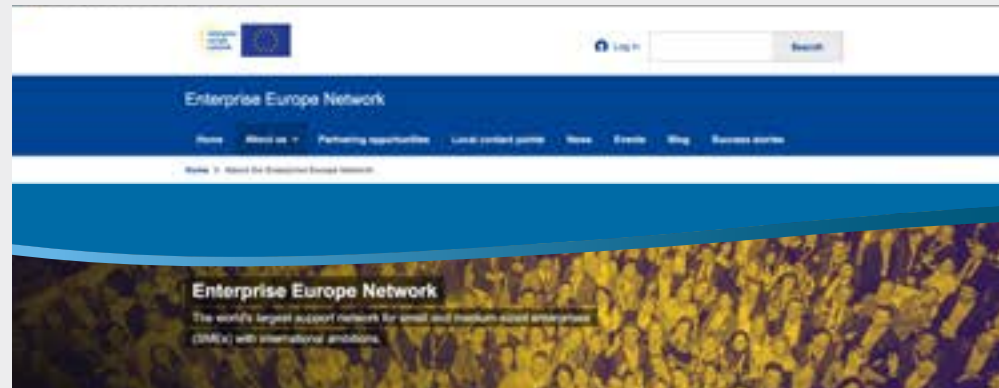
Log in

Search

Enterprise Europe Network

Home About us Partnering opportunities Local contact points News Events Blog Success stories

Home > About the Enterprise Europe Network

Enterprise Europe Network

The world's largest support network for small and medium-sized enterprises (SMEs) with international ambitions.